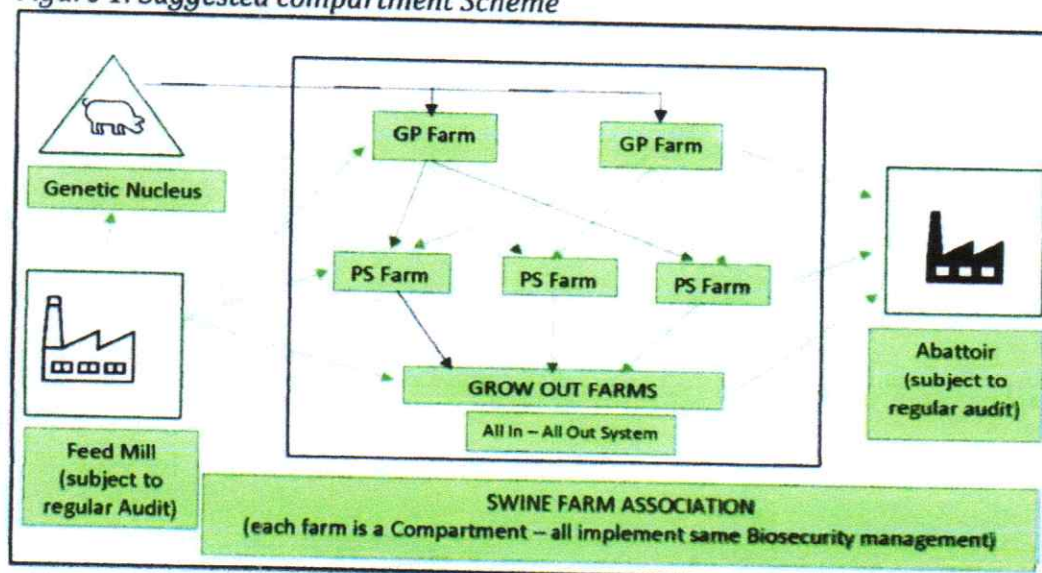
Figure 1: Suggested compartment Scheme

Genetic Nucleus

GP Farm

GP Farm

PS Farm

PS Farm

PS Farm

GROW OUT FARMS

All In – All Out System

Feed Mill (subject to regular Audit)

Abattoir (subject to regular audit)

SWINE FARM ASSOCIATION
(each farm is a Compartment – all implement same Biosecurity management)